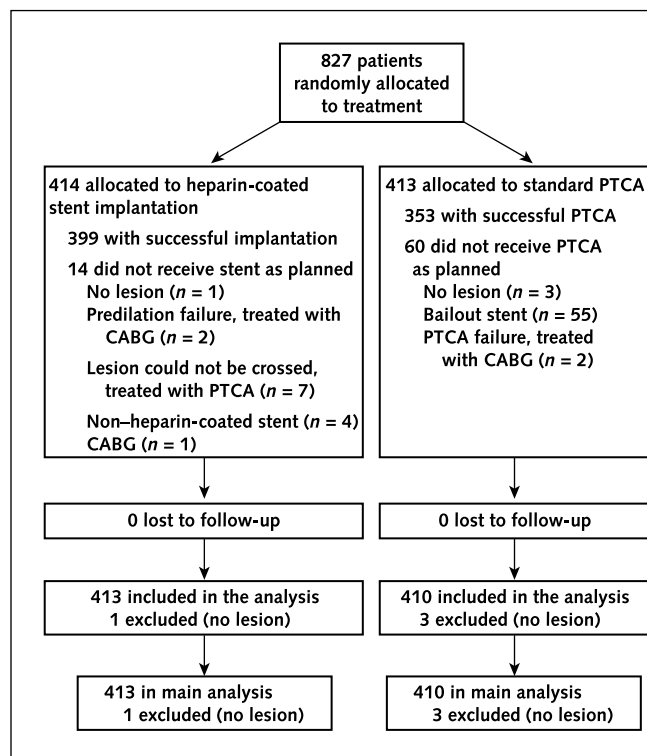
827 patients randomly allocated to treatment

414 allocated to heparin-coated stent implantation
399 with successful implantation
14 did not receive stent as planned
No lesion ($n$ = 1)
Predilation failure, treated with CABG ($n$ = 2)
Lesion could not be crossed, treated with PTCA ($n$ = 7)
Non–heparin-coated stent ($n$ = 4)
CABG ($n$ = 1)

413 allocated to standard PTCA
353 with successful PTCA
60 did not receive PTCA as planned
No lesion ($n$ = 3)
Bailout stent ($n$ = 55)
PTCA failure, treated with CABG ($n$ = 2)

0 lost to follow-up

0 lost to follow-up

413 included in the analysis
1 excluded (no lesion)

410 included in the analysis
3 excluded (no lesion)

413 in main analysis
1 excluded (no lesion)

410 in main analysis
3 excluded (no lesion)